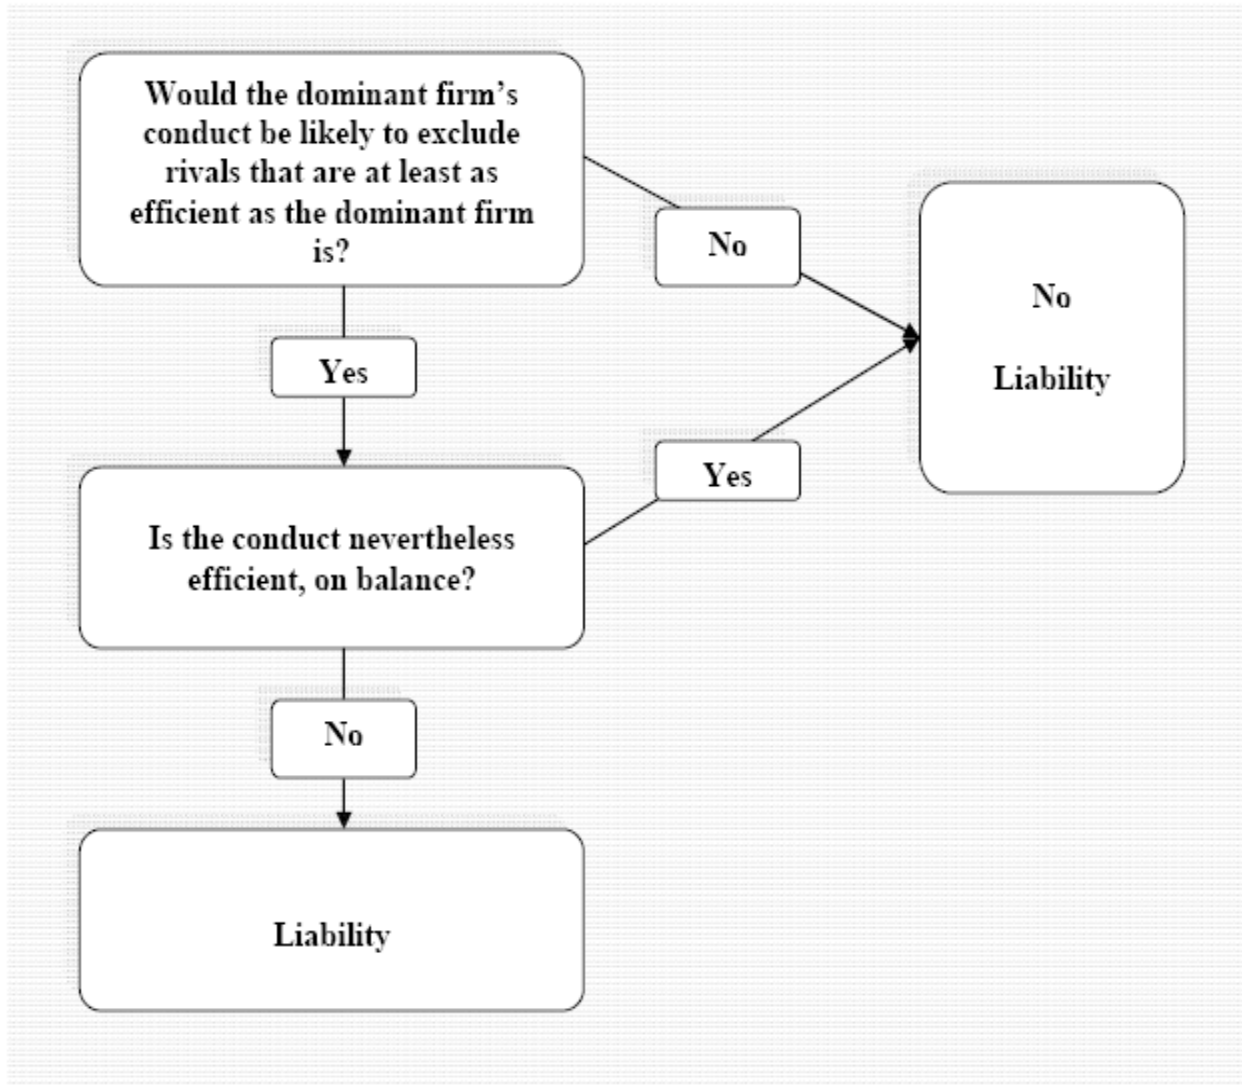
Would the dominant firm's conduct be likely to exclude rivals that are at least as efficient as the dominant firm is?

No

No

Liability

Yes

Yes

Is the conduct nevertheless efficient, on balance?

No

Liability